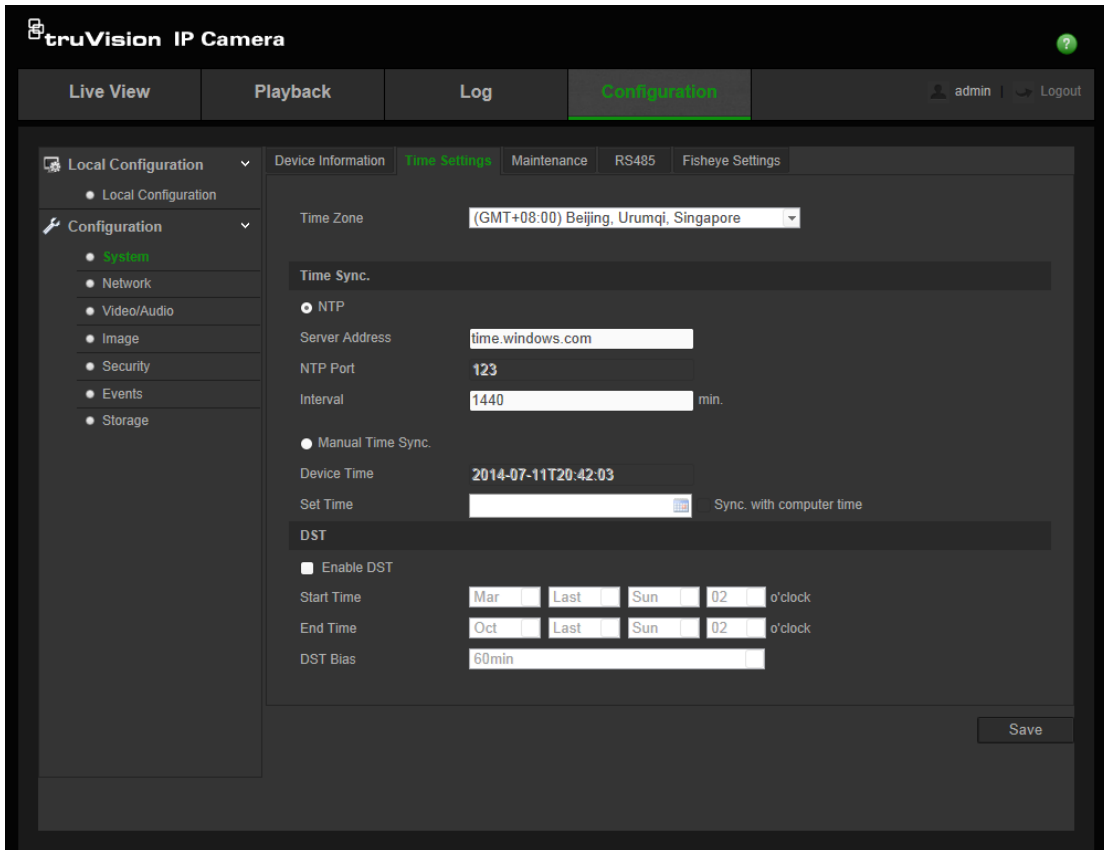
truVision IP Camera

?

Live View
Playback
Log
Configuration
admin | Logout

Local Configuration
Local Configuration
Configuration
System
Network
Video/Audio
Image
Security
Events
Storage

Device Information
Time Settings
Maintenance
RS485
Fisheye Settings

Time Zone
(GMT+08:00) Beijing, Urumqi, Singapore

Time Sync.
NTP
Server Address
time.windows.com
NTP Port
123
Interval
1440
min.

Manual Time Sync.
Device Time
2014-07-11T20:42:03
Set Time
Sync. with computer time

DST
Enable DST
Start Time
Mar
Last
Sun
02
o'clock
End Time
Oct
Last
Sun
02
o'clock
DST Bias
60min

Save